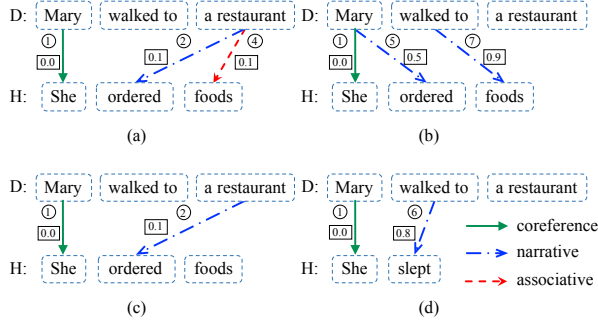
D: Mary walked to a restaurant
① 0.0
② 0.1
④ 0.1
H: She ordered foods
(a)

D: Mary walked to a restaurant
① 0.0
⑤ 0.5
⑦ 0.9
H: She ordered foods
(b)

D: Mary walked to a restaurant
① 0.0
② 0.1
H: She ordered foods
(c)

D: Mary walked to a restaurant
① 0.0
⑥ 0.8
H: She slept
(d)

coreference
narrative
associative